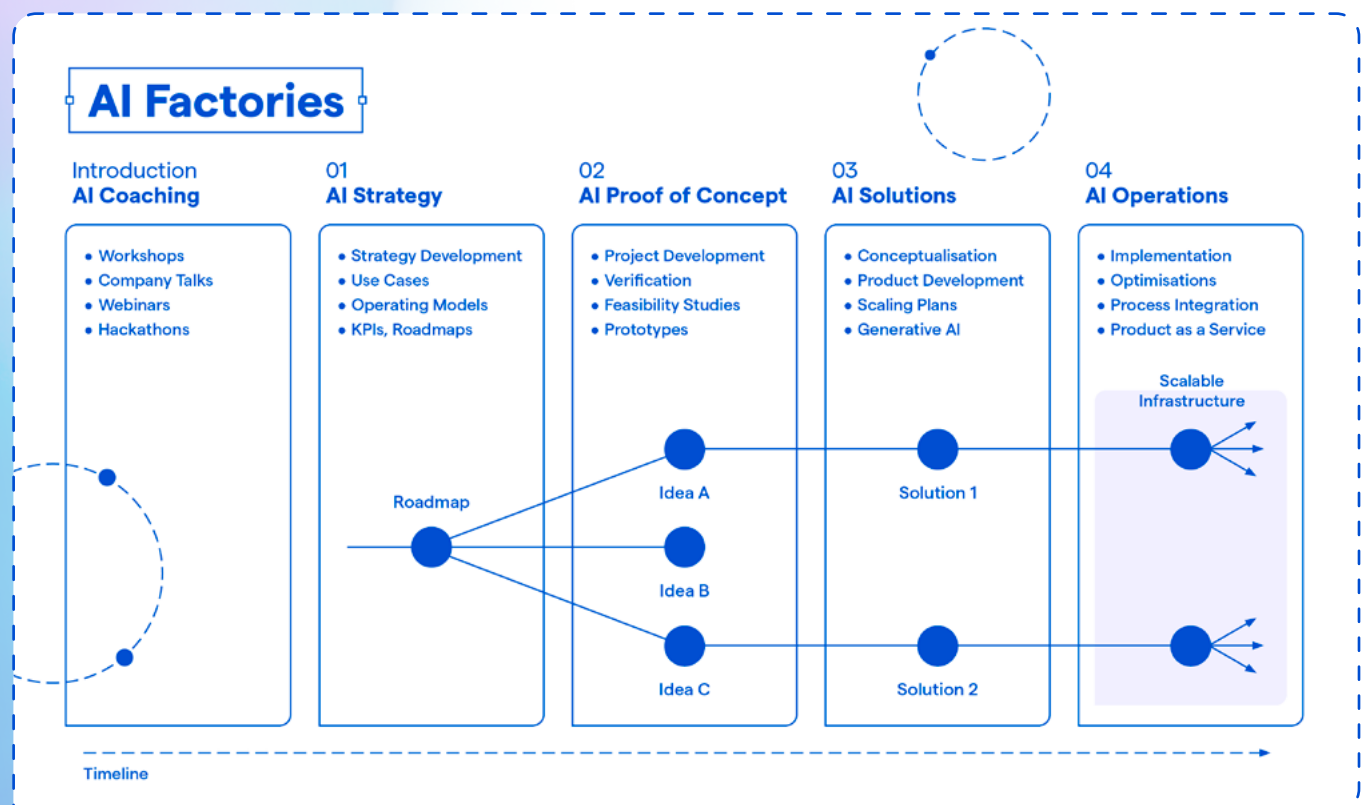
AI Factories

Introduction
AI Coaching

- Workshops
- Company Talks
- Webinars
- Hackathons

01
AI Strategy

- Strategy Development
- Use Cases
- Operating Models
- KPIs, Roadmaps

Roadmap

02
AI Proof of Concept

- Project Development
- Verification
- Feasibility Studies
- Prototypes

Idea A

Idea B

Idea C

03
AI Solutions

- Conceptualisation
- Product Development
- Scaling Plans
- Generative AI

Solution 1

Solution 2

04
AI Operations

- Implementation
- Optimisations
- Process Integration
- Product as a Service

Scalable Infrastructure

Timeline